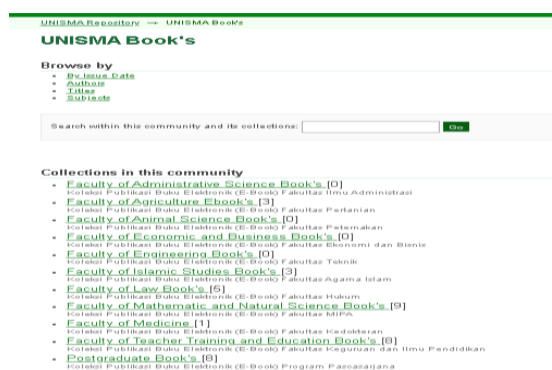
UNISMA Repository → UNISMA Book's

UNISMA Book's

Browse by

- By Issue Date
- Authors
- Titles
- Subjects

Search within this community and its collections: Go

Collections in this community

- Faculty of Administrative Science Book's [0]
Koleksi Publikasi Buku Elektronik (E-Book) Fakultas Ilmu Administrasi
- Faculty of Agriculture Ebook's [3]
Koleksi Publikasi Buku Elektronik (E-Book) Fakultas Pertanian
- Faculty of Animal Science Book's [0]
Koleksi Publikasi Buku Elektronik (E-Book) Fakultas Peternakan
- Faculty of Economic and Business Book's [0]
Koleksi Publikasi Buku Elektronik (E-Book) Fakultas Ekonomi dan Bisnis
- Faculty of Engineering Book's [0]
Koleksi Publikasi Buku Elektronik (E-Book) Fakultas Teknik
- Faculty of Islamic Studies Book's [3]
Koleksi Publikasi Buku Elektronik (E-Book) Fakultas Agama Islam
- Faculty of Law Book's [5]
Koleksi Publikasi Buku Elektronik (E-Book) Fakultas Hukum
- Faculty of Mathematic and Natural Science Book's [9]
Koleksi Publikasi Buku Elektronik (E-Book) Fakultas MIPA
- Faculty of Medicine [1]
Koleksi Publikasi Buku Elektronik (E-Book) Fakultas Kedokteran
- Faculty of Teacher Training and Education Book's [8]
Koleksi Publikasi Buku Elektronik (E-Book) Fakultas Keguruan dan Ilmu Pendidikan
- Postgraduate Book's [8]
Koleksi Publikasi Buku Elektronik (E-Book) Program Pascasarjana